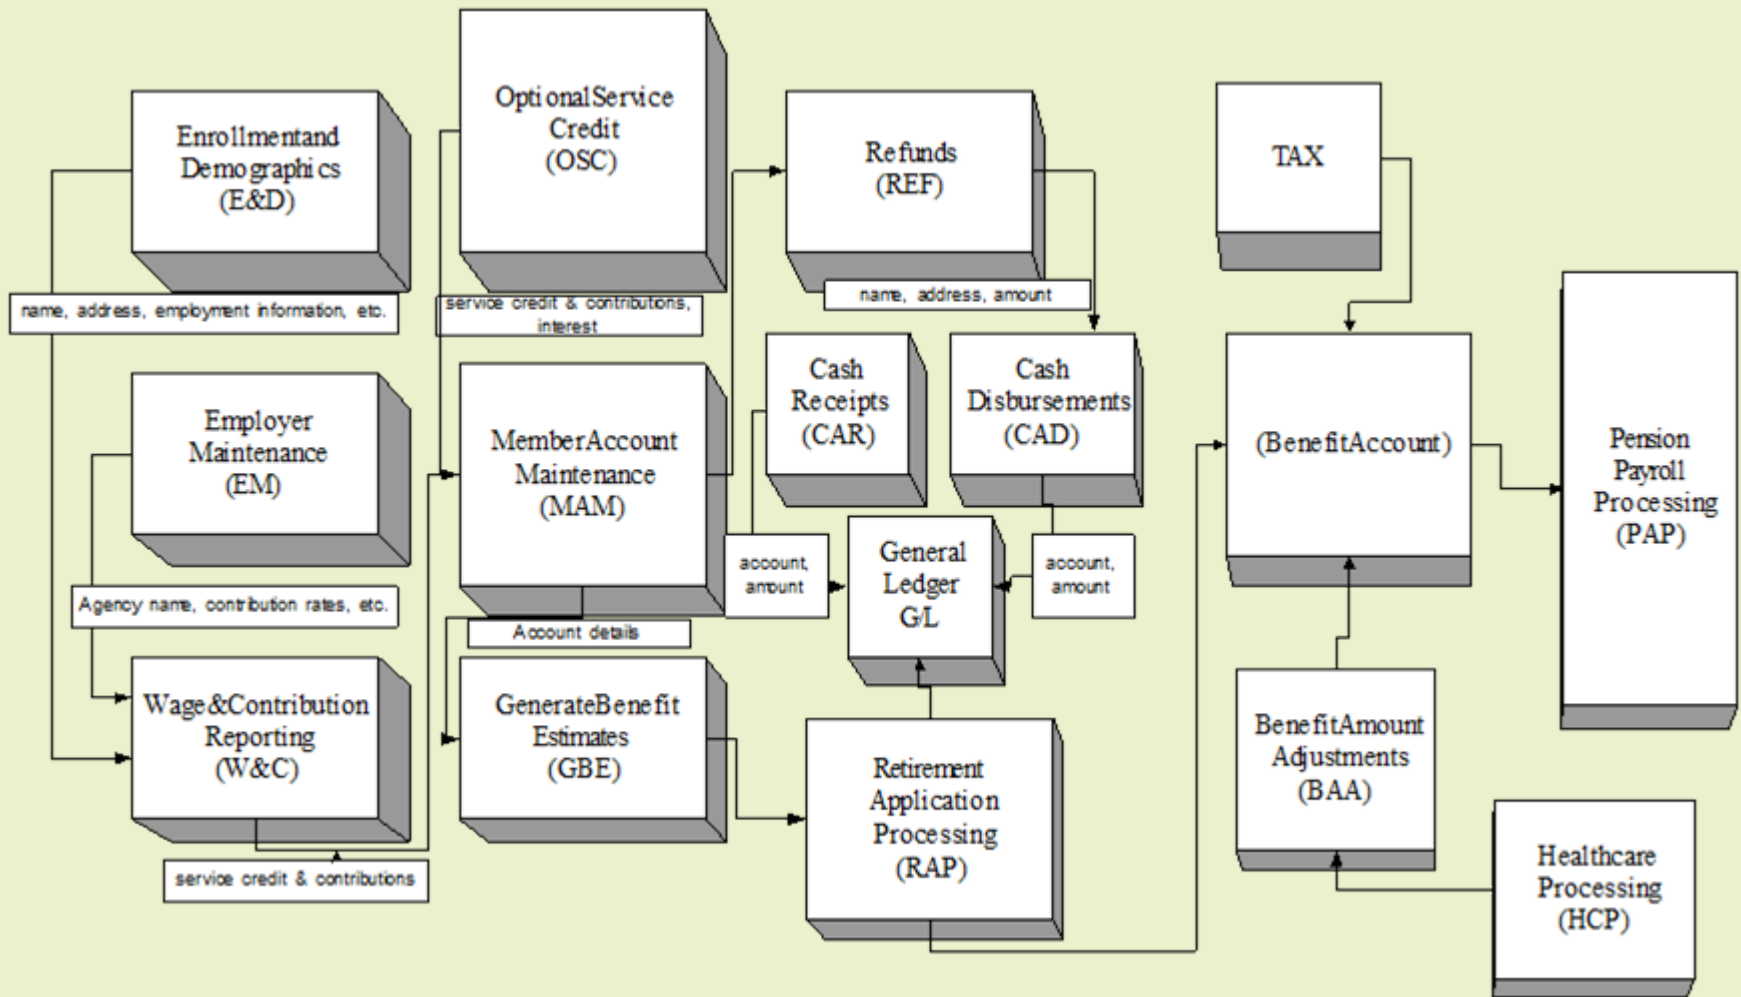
Enrollmentand Demographics (E&D)

name, address, employment information, etc.

Optional Service Credit (OSC)

service credit & contributions, interest

Refunds (REF)

name, address, amount

TAX

Employer Maintenance (EM)

Agency name, contribution rates, etc.

MemberAccount Maintenance (MAM)

Account details

Cash Receipts (CAR)

Cash Disbursements (CAD)

(BenefitAccount)

Pension Payroll Processing (PAP)

account, amount

General Ledger G/L

account, amount

Wage&Contribution Reporting (W&C)

service credit & contributions

GenerateBenefit Estimates (GBE)

Retirement Application Processing (RAP)

BenefitAmount Adjustments (BAA)

Healthcare Processing (HCP)